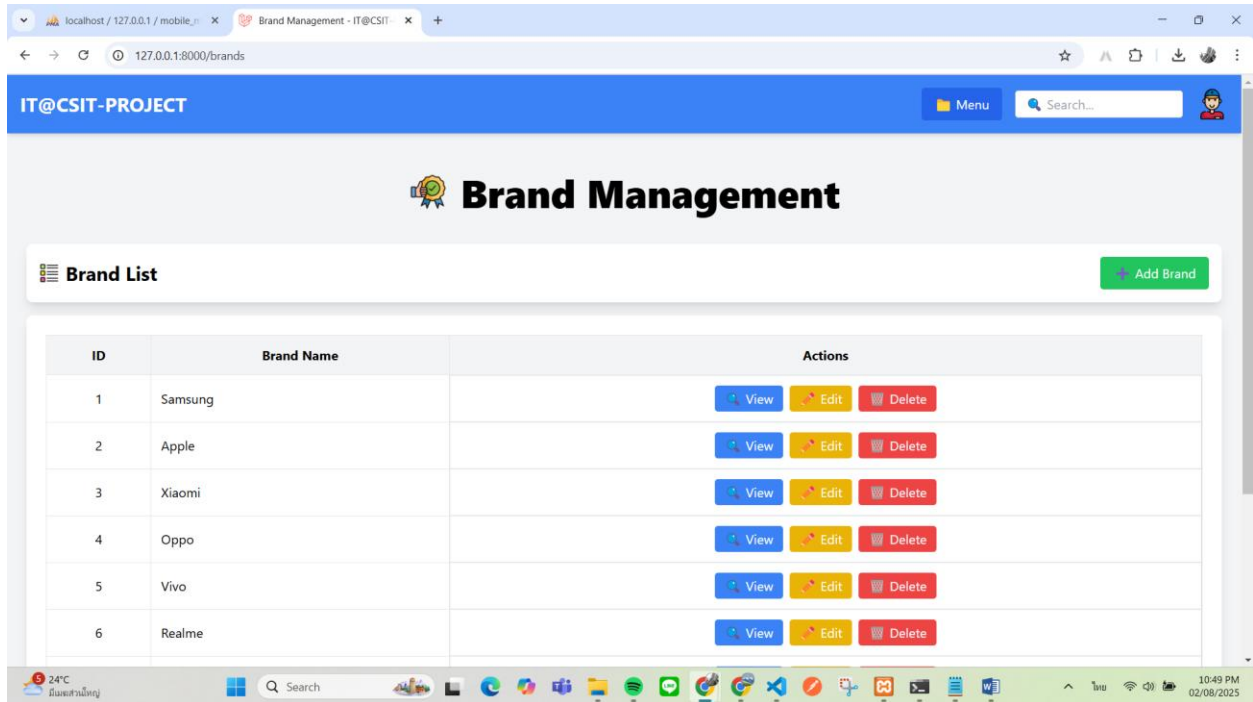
localhost / 127.0.0.1 / mobile_ ×
Brand Management - IT@CSIT ×
+

127.0.0.1:8000/brands

IT@CSIT-PROJECT

Menu

Search...

Brand Management

Brand List

Add Brand

| ID | Brand Name | Actions |
|---|---|---|
| 1 | Samsung | View Edit Delete |
| 2 | Apple | View Edit Delete |
| 3 | Xiaomi | View Edit Delete |
| 4 | Oppo | View Edit Delete |
| 5 | Vivo | View Edit Delete |
| 6 | Realme | View Edit Delete |

24°C
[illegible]

Search

ไทย

10:49 PM
02/08/2025